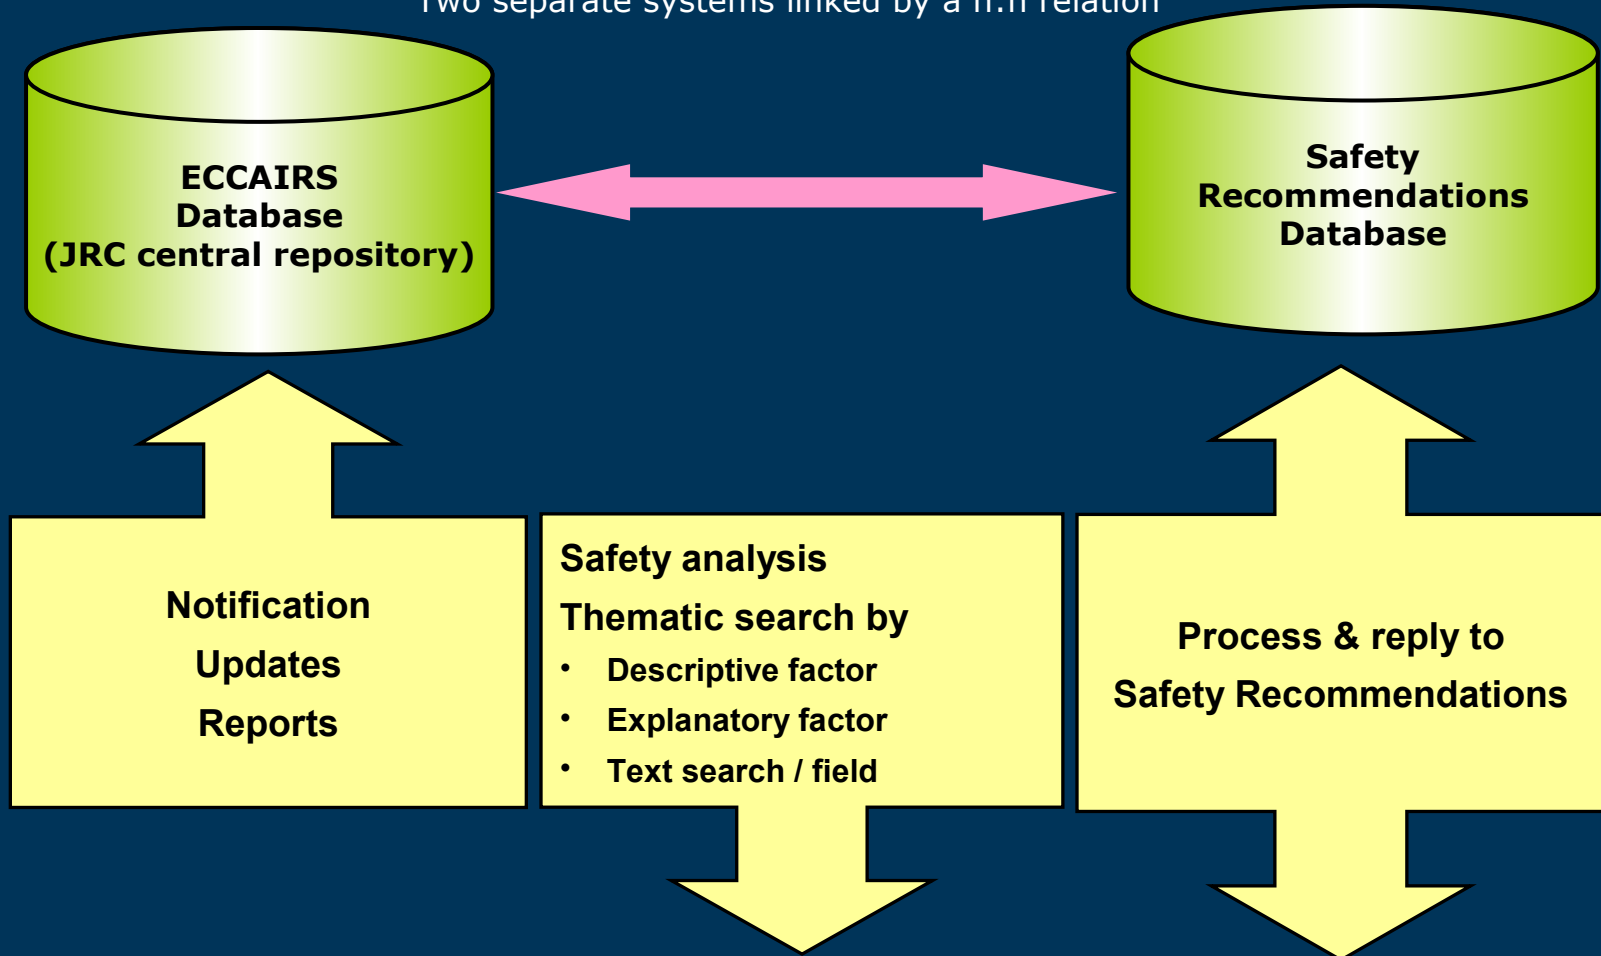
Two separate systems linked by a n:n relation

ECCAIRS
Database
(JRC central repository)

Safety
Recommendations
Database

Notification
Updates
Reports

Safety analysis
Thematic search by
• Descriptive factor
• Explanatory factor
• Text search / field

Process & reply to
Safety Recommendations